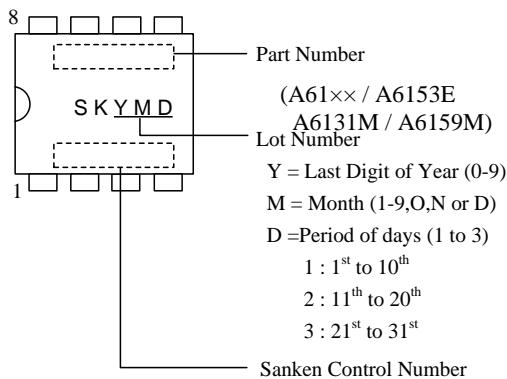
8

Part Number

(A61×× / A6153E A6131M / A6159M)

S K Y M D

Lot Number

1

Y = Last Digit of Year (0-9)

M = Month (1-9,O,N or D)

D =Period of days (1 to 3)

1 : $1^{st}$ to $10^{th}$

2 : $11^{th}$ to $20^{th}$

3 : $21^{st}$ to $31^{st}$

Sanken Control Number